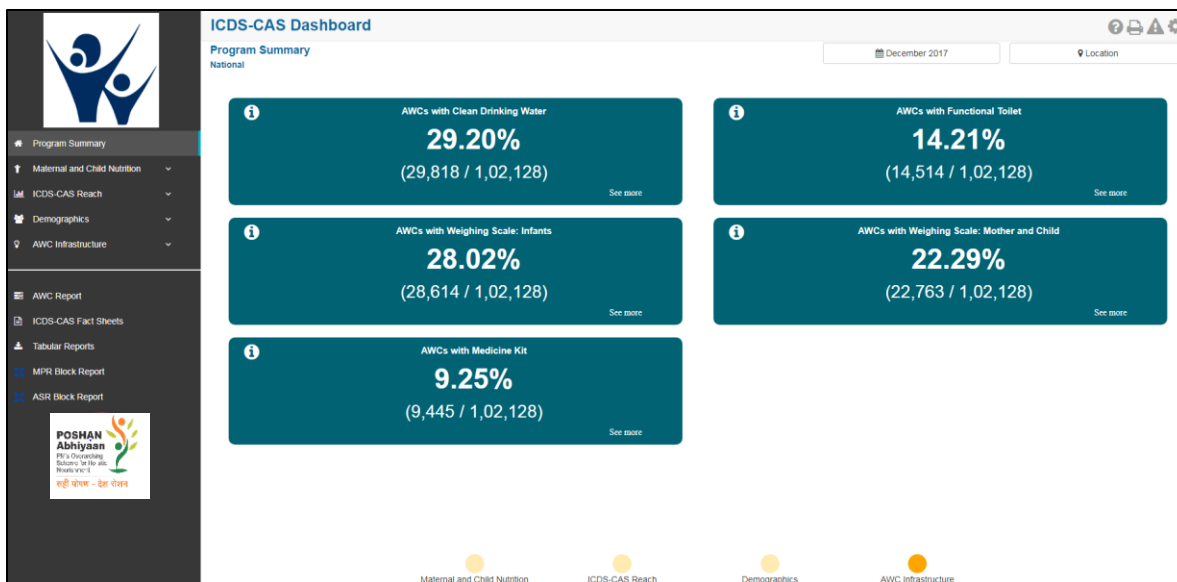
Program Summary
Maternal and Child Nutrition
ICDS-CAS Reach
Demographics
AWC Infrastructure

AWC Report
ICDS-CAS Fact Sheets
Tabular Reports
MPR Block Report
ASR Block Report

POSHAN Abhiyaan
PM's Overarching Scheme for Holistic Nourishment
सही पोषण - देश रोशन

ICDS-CAS Dashboard
Program Summary
National
December 2017
Location

AWCs with Clean Drinking Water
29.20%
(29,818 / 1,02,128)
See more

AWCs with Functional Toilet
14.21%
(14,514 / 1,02,128)
See more

AWCs with Weighing Scale: Infants
28.02%
(28,614 / 1,02,128)
See more

AWCs with Weighing Scale: Mother and Child
22.29%
(22,763 / 1,02,128)
See more

AWCs with Medicine Kit
9.25%
(9,445 / 1,02,128)
See more

Maternal and Child Nutrition
ICDS-CAS Reach
Demographics
AWC Infrastructure